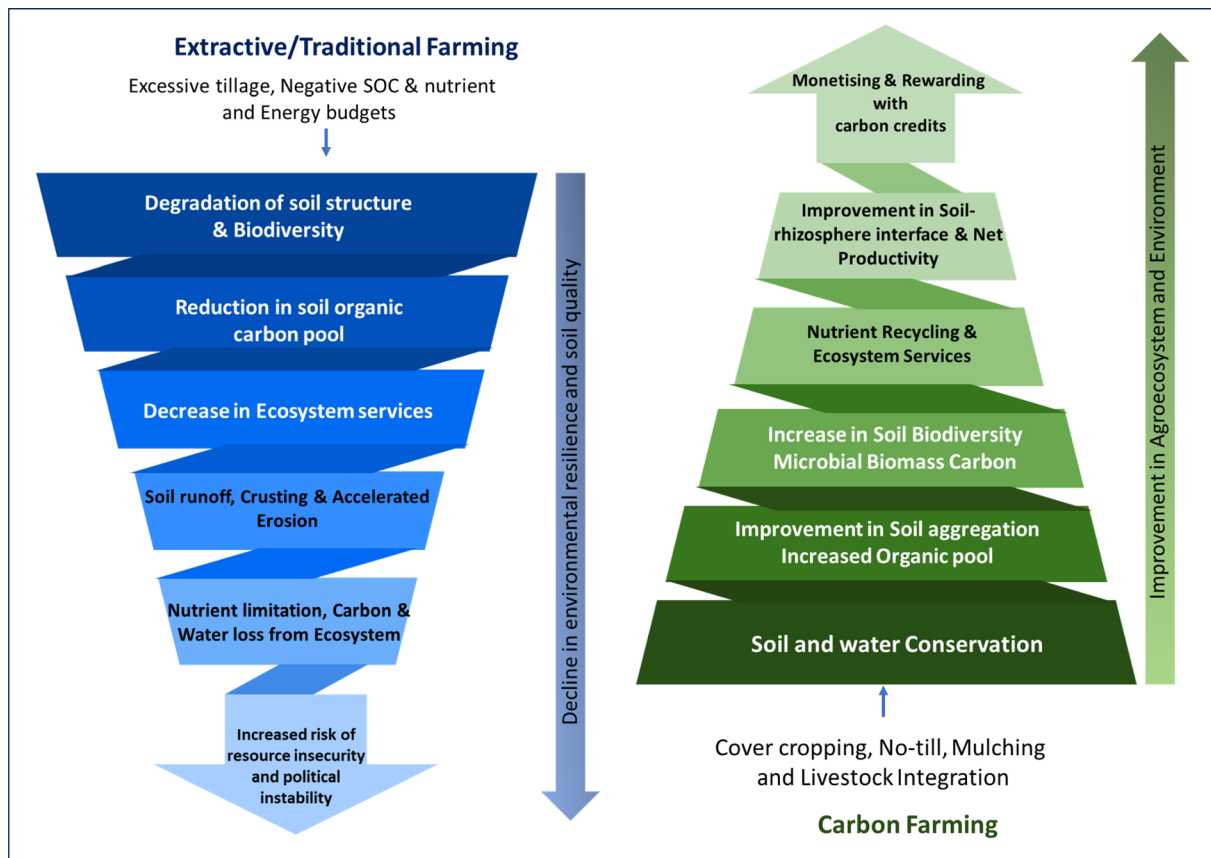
Extractive/Traditional Farming

Excessive tillage, Negative SOC & nutrient and Energy budgets

Degradation of soil structure & Biodiversity

Reduction in soil organic carbon pool

Decrease in Ecosystem services

Soil runoff, Crusting & Accelerated Erosion

Nutrient limitation, Carbon & Water loss from Ecosystem

Increased risk of resource insecurity and political instability

Decline in environmental resilience and soil quality

Monetising & Rewarding with carbon credits

Improvement in Soil-rhizosphere interface & Net Productivity

Nutrient Recycling & Ecosystem Services

Increase in Soil Biodiversity Microbial Biomass Carbon

Improvement in Soil aggregation Increased Organic pool

Soil and water Conservation

Improvement in Agroecosystem and Environment

Cover cropping, No-till, Mulching and Livestock Integration

Carbon Farming